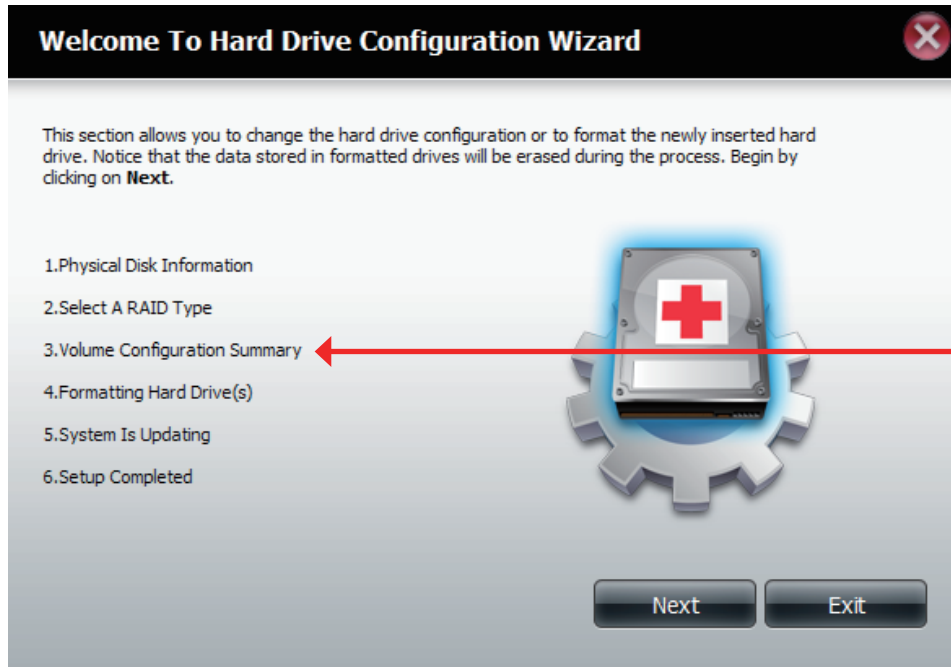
Welcome To Hard Drive Configuration Wizard

This section allows you to change the hard drive configuration or to format the newly inserted hard drive. Notice that the data stored in formatted drives will be erased during the process. Begin by clicking on **Next.**

1.Physical Disk Information

2.Select A RAID Type

3.Volume Configuration Summary

4.Formatting Hard Drive(s)

5.System Is Updating

6.Setup Completed

Next

Exit